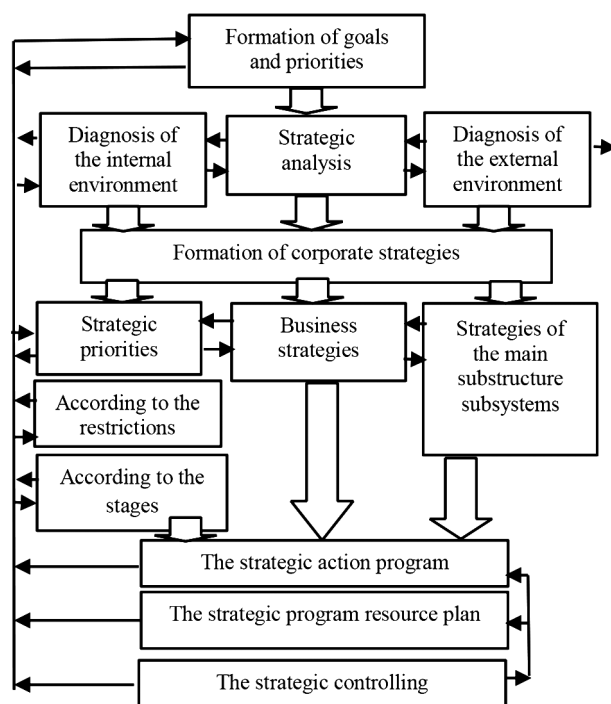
Formation of goals and priorities

Diagnosis of the internal environment

Strategic analysis

Diagnosis of the external environment

Formation of corporate strategies

Strategic priorities

Business strategies

Strategies of the main substructure subsystems

According to the restrictions

According to the stages

The strategic action program

The strategic program resource plan

The strategic controlling